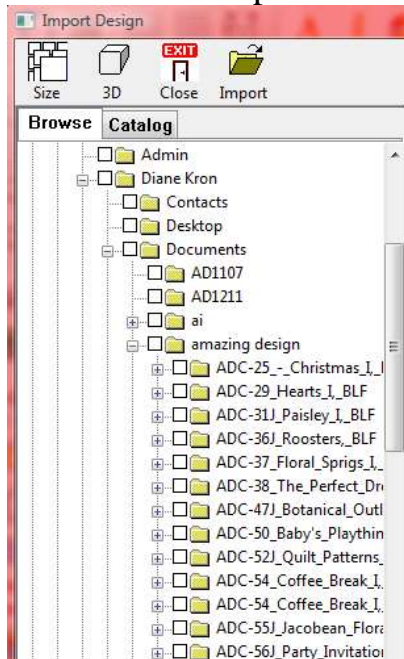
Import Design

Size 3D EXIT Close Import

Browse Catalog

Admin
Diane Kron
Contacts
Desktop
Documents
AD1107
AD1211
ai
amazing design
ADC-25_-_Christmas_I,_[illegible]
ADC-29_Hearts_I,_BLF
ADC-31J_Paisley_I,_BLF
ADC-36J_Roosters,_BLF
ADC-37_Floral_Sprigs_I,_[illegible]
ADC-38_The_Perfect_Dr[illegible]
ADC-47J_Botanical_Outl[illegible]
ADC-50_Baby's_Playthin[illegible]
ADC-52J_Quilt_Patterns_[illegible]
ADC-54_Coffee_Break_I,_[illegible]
ADC-54_Coffee_Break_I,_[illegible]
ADC-55J_Jacobean_Flora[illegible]
ADC-56J_Party_Invitatio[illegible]